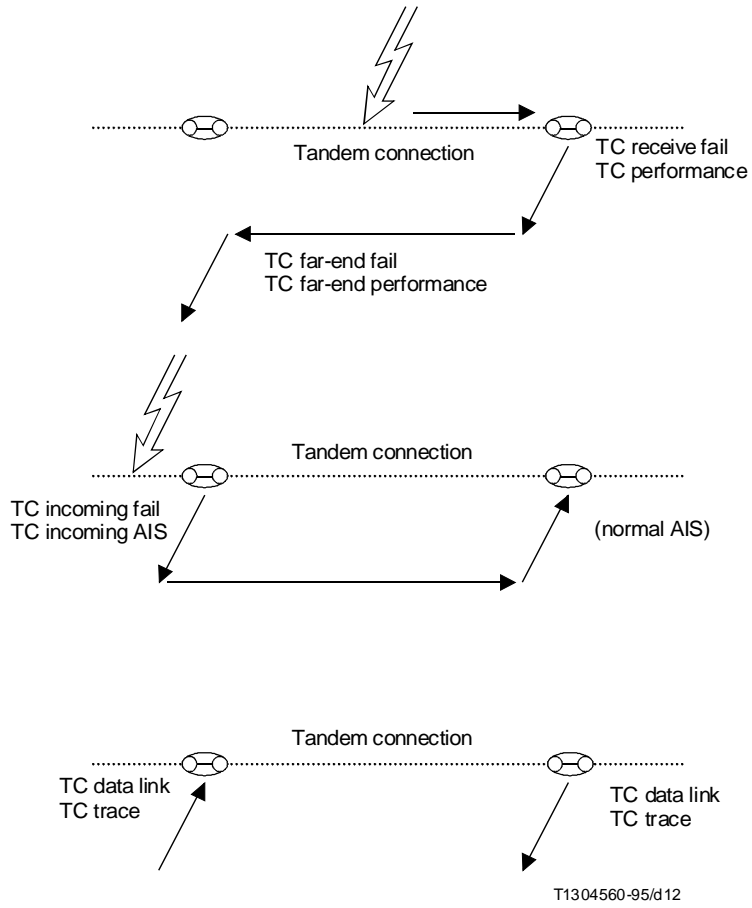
Tandem connection

TC receive fail
TC performance

TC far-end fail
TC far-end performance

Tandem connection

TC incoming fail
TC incoming AIS

(normal AIS)

Tandem connection

TC data link
TC trace

TC data link
TC trace

T1304560-95/d12